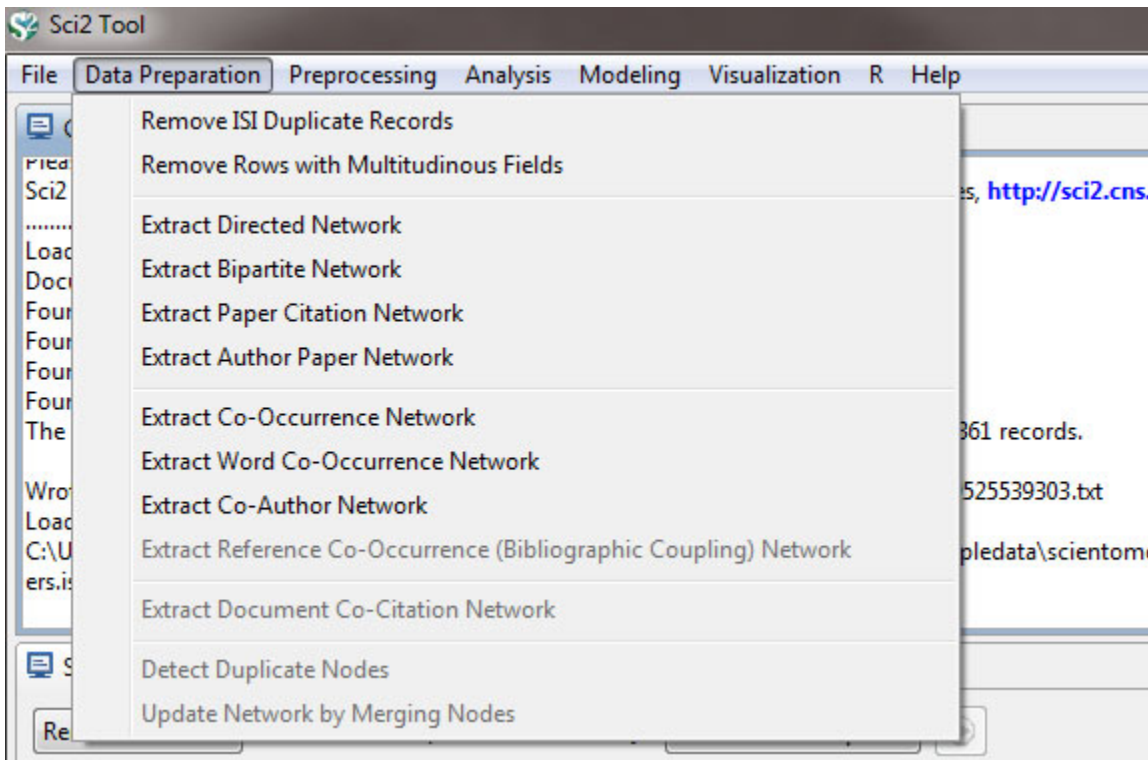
Sci2 Tool

File Data Preparation Preprocessing Analysis Modeling Visualization R Help

Remove ISI Duplicate Records
Remove Rows with Multitudinous Fields

Extract Directed Network
Extract Bipartite Network
Extract Paper Citation Network
Extract Author Paper Network

Extract Co-Occurrence Network
Extract Word Co-Occurrence Network
Extract Co-Author Network
Extract Reference Co-Occurrence (Bibliographic Coupling) Network

Extract Document Co-Citation Network

Detect Duplicate Nodes
Update Network by Merging Nodes

C
Plea
Sci2 es, http://sci2.cns.
.........
Load
Docu
Four
Four
Four
Four
The 361 records.

Wro 525539303.txt
Load
C:\U pledata\scientom
ers.is

S
Re